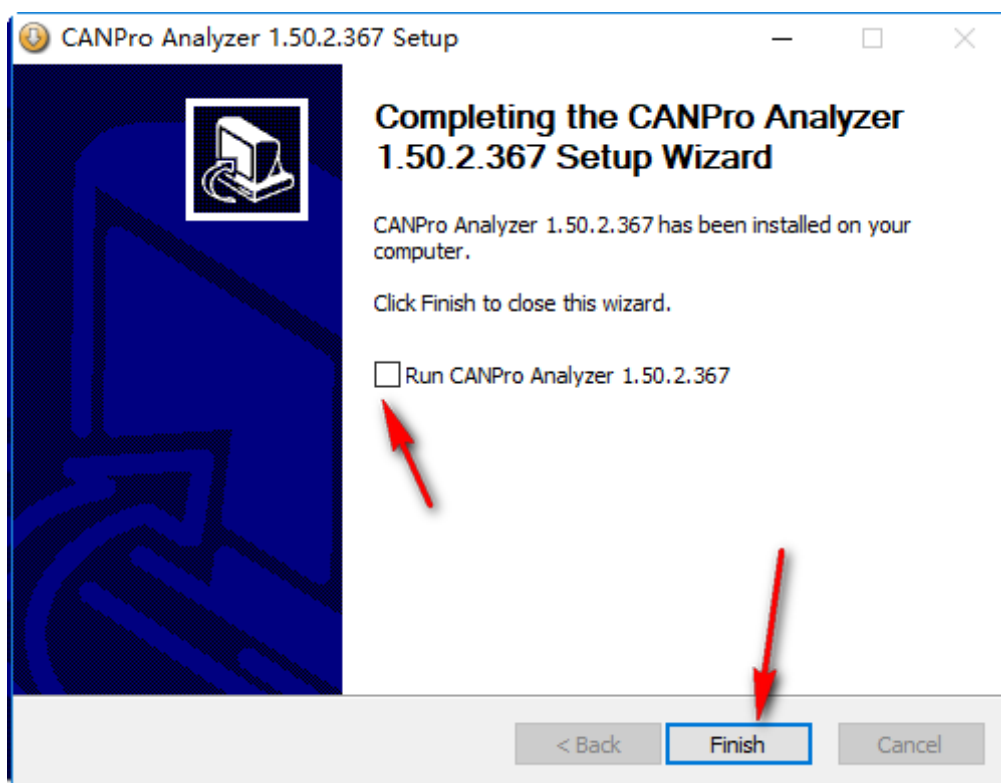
CANPro Analyzer 1.50.2.367 Setup

Completing the CANPro Analyzer 1.50.2.367 Setup Wizard

CANPro Analyzer 1.50.2.367 has been installed on your computer.

Click Finish to close this wizard.

Run CANPro Analyzer 1.50.2.367

< Back

Finish

Cancel